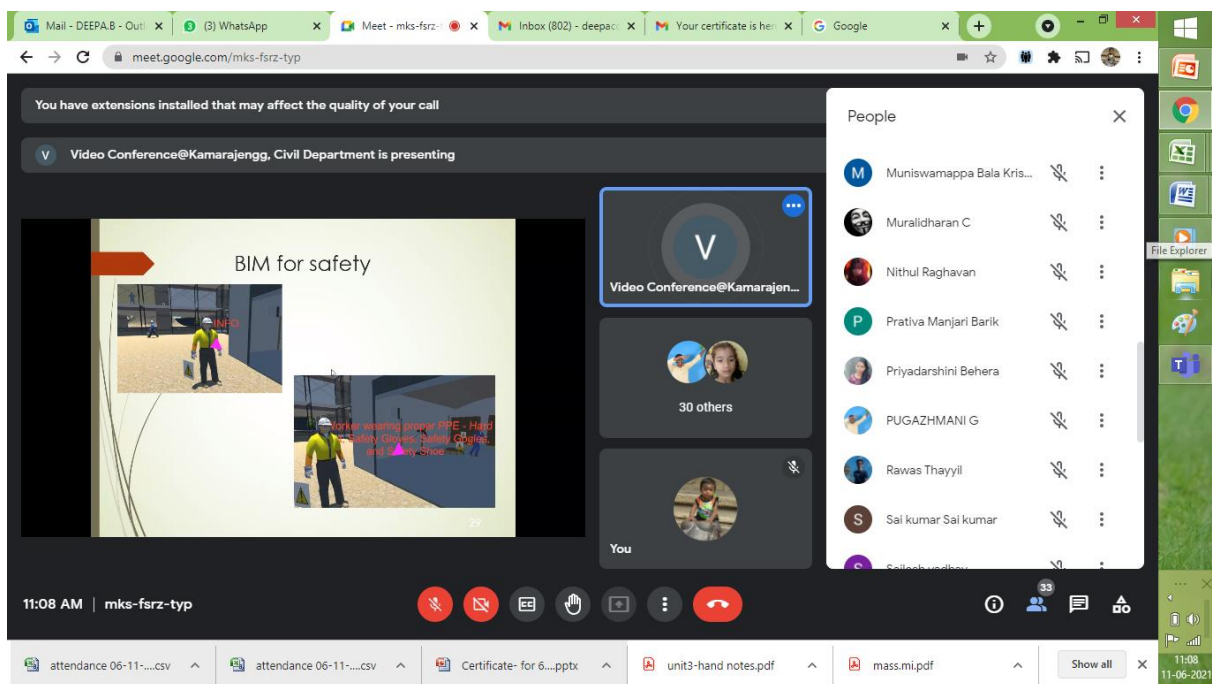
Mail - DEEPA.B - Outl ×
(3) WhatsApp ×
Meet - mks-fsrz- ×
Inbox (802) - deepac ×
Your certificate is her ×
Google ×
+

meet.google.com/mks-fsrz-typ

You have extensions installed that may affect the quality of your call

V Video Conference@Kamarajengg, Civil Department is presenting

BIM for safety

INFO

Worker wearing proper PPE - Hard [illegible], Safety Gloves, Safety Goggles, and Safety Shoe

29

V
Video Conference@Kamarajen...

30 others

You

People

M Muniswamappa Bala Kris...
Muralidharan C
Nithul Raghavan
P Prativa Manjari Barik
Priyadarshini Behera
PUGAZHMANI G
Rawas Thayyil
S Sai kumar Sai kumar
S Sailesh yadhav

File Explorer

11:08 AM | mks-fsrz-typ

33

attendance 06-11-....csv
attendance 06-11-....csv
Certificate- for 6....pptx
unit3-hand notes.pdf
mass.mi.pdf
Show all

11:08
11-06-2021